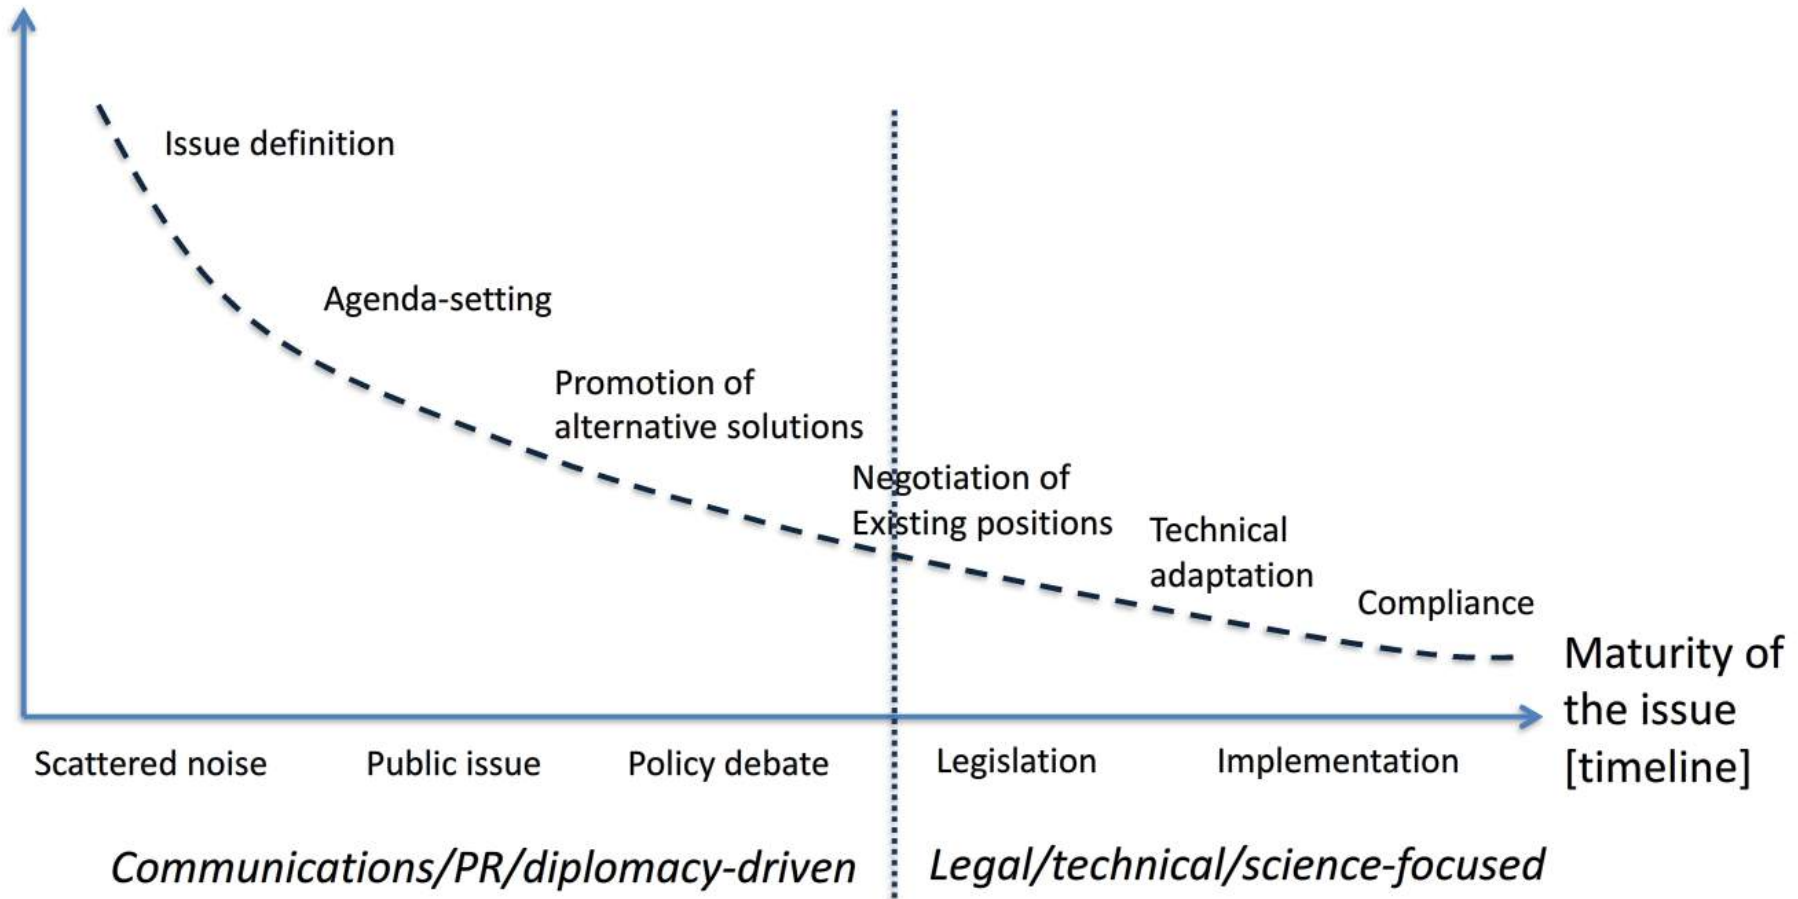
Issue definition

Agenda-setting

Promotion of alternative solutions

Negotiation of Existing positions

Technical adaptation

Compliance

Maturity of the issue [timeline]

Scattered noise

Public issue

Policy debate

Legislation

Implementation

Communications/PR/diplomacy-driven

Legal/technical/science-focused